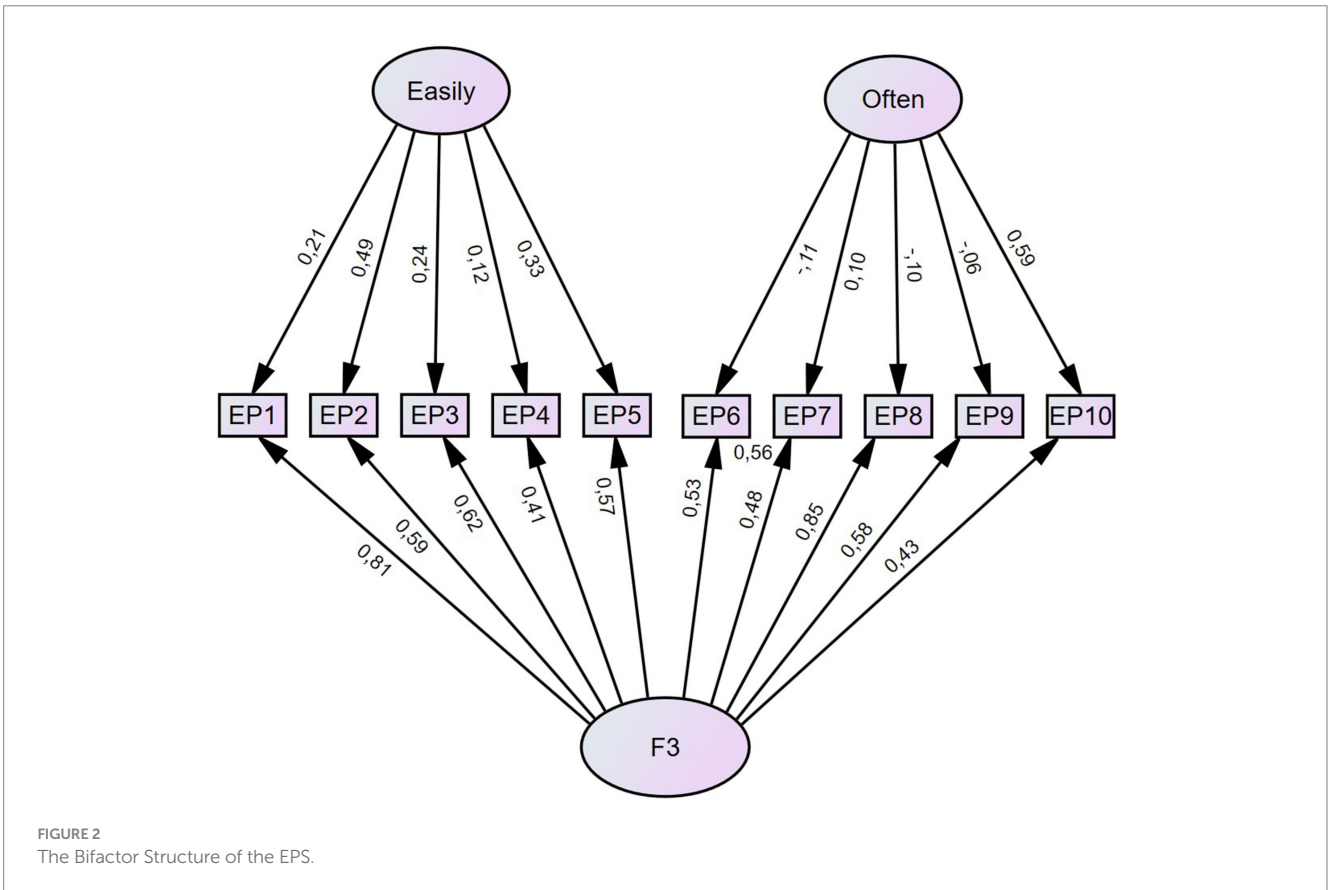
Easily

Often

0,21
0,49
0,24
0,12
0,33

-,11
0,10
-,10
-,06
0,59

EP1
EP2
EP3
EP4
EP5
EP6
EP7
EP8
EP9
EP10

0,56

0,81
0,59
0,62
0,41
0,57
0,53
0,48
0,85
0,58
0,43

F3

FIGURE 2
The Bifactor Structure of the EPS.